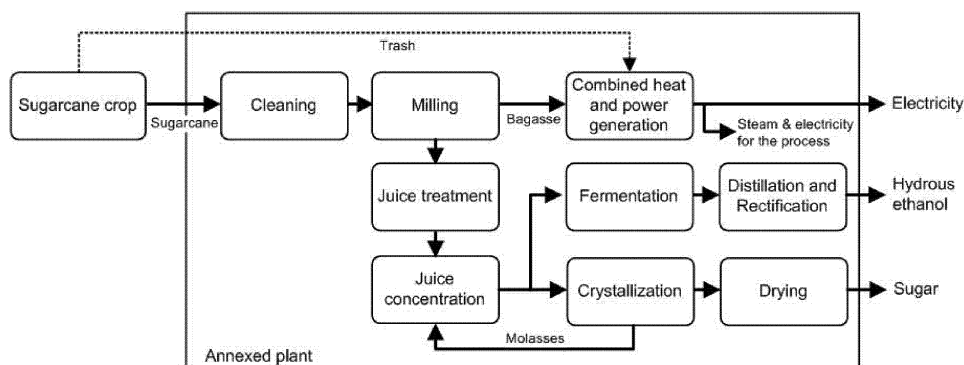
Trash

Sugarcane crop

Sugarcane

Cleaning

Milling

Bagasse

Combined heat and power generation

Electricity

Steam & electricity for the process

Juice treatment

Fermentation

Distillation and Rectification

Hydrous ethanol

Juice concentration

Crystallization

Drying

Sugar

Molasses

Annexed plant